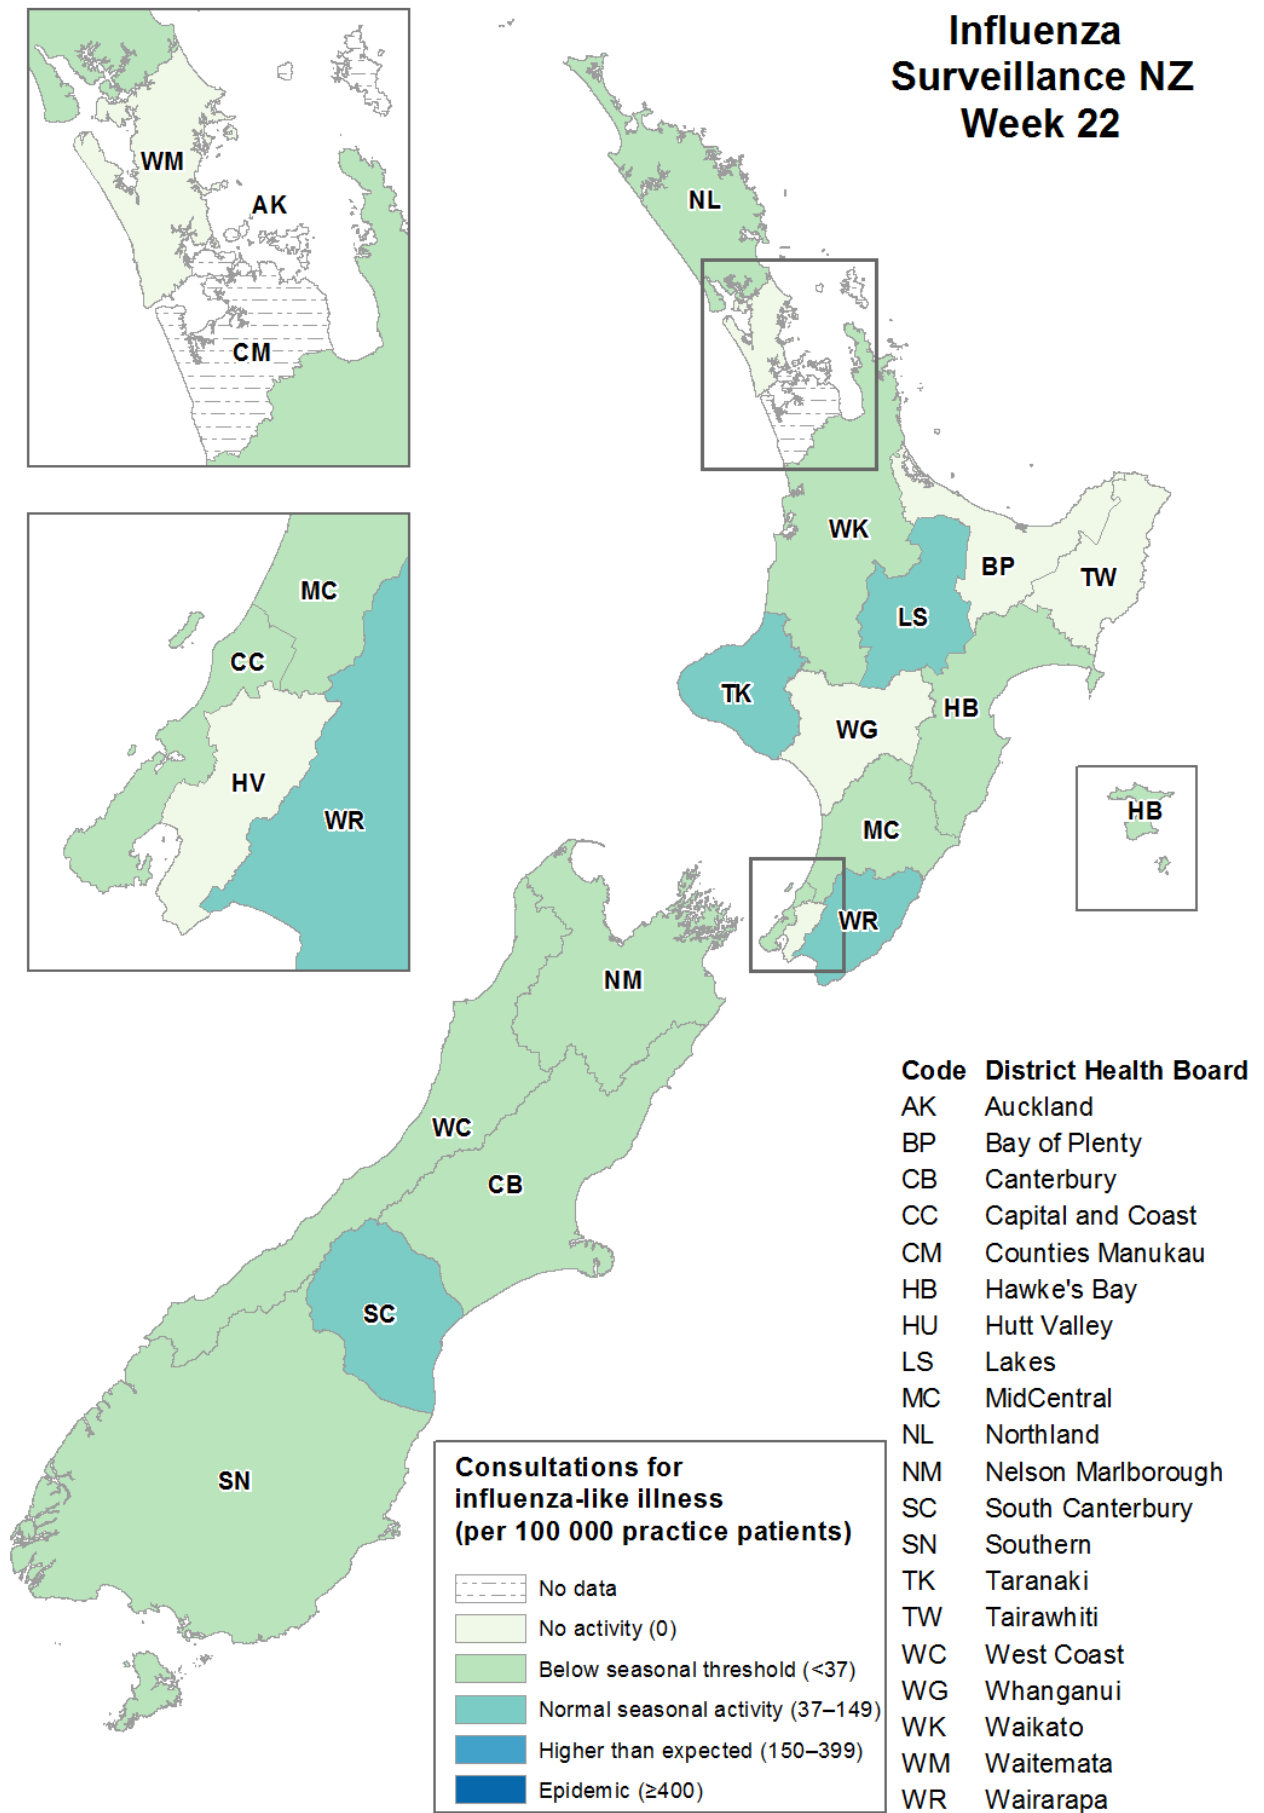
Influenza Surveillance NZ Week 22

WM
AK
CM

MC
CC
HV
WR

NL
WK
BP
TW
LS
TK
WG
HB
MC
WR
HB
NM
WC
CB
SC
SN

Consultations for influenza-like illness (per 100 000 practice patients)

No data
No activity (0)
Below seasonal threshold (<37)
Normal seasonal activity (37–149)
Higher than expected (150–399)
Epidemic (≥400)

| Code | District Health Board |
|---|---|
| AK | Auckland |
| BP | Bay of Plenty |
| CB | Canterbury |
| CC | Capital and Coast |
| CM | Counties Manukau |
| HB | Hawke's Bay |
| HU | Hutt Valley |
| LS | Lakes |
| MC | MidCentral |
| NL | Northland |
| NM | Nelson Marlborough |
| SC | South Canterbury |
| SN | Southern |
| TK | Taranaki |
| TW | Tairawhiti |
| WC | West Coast |
| WG | Whanganui |
| WK | Waikato |
| WM | Waitemata |
| WR | Wairarapa |